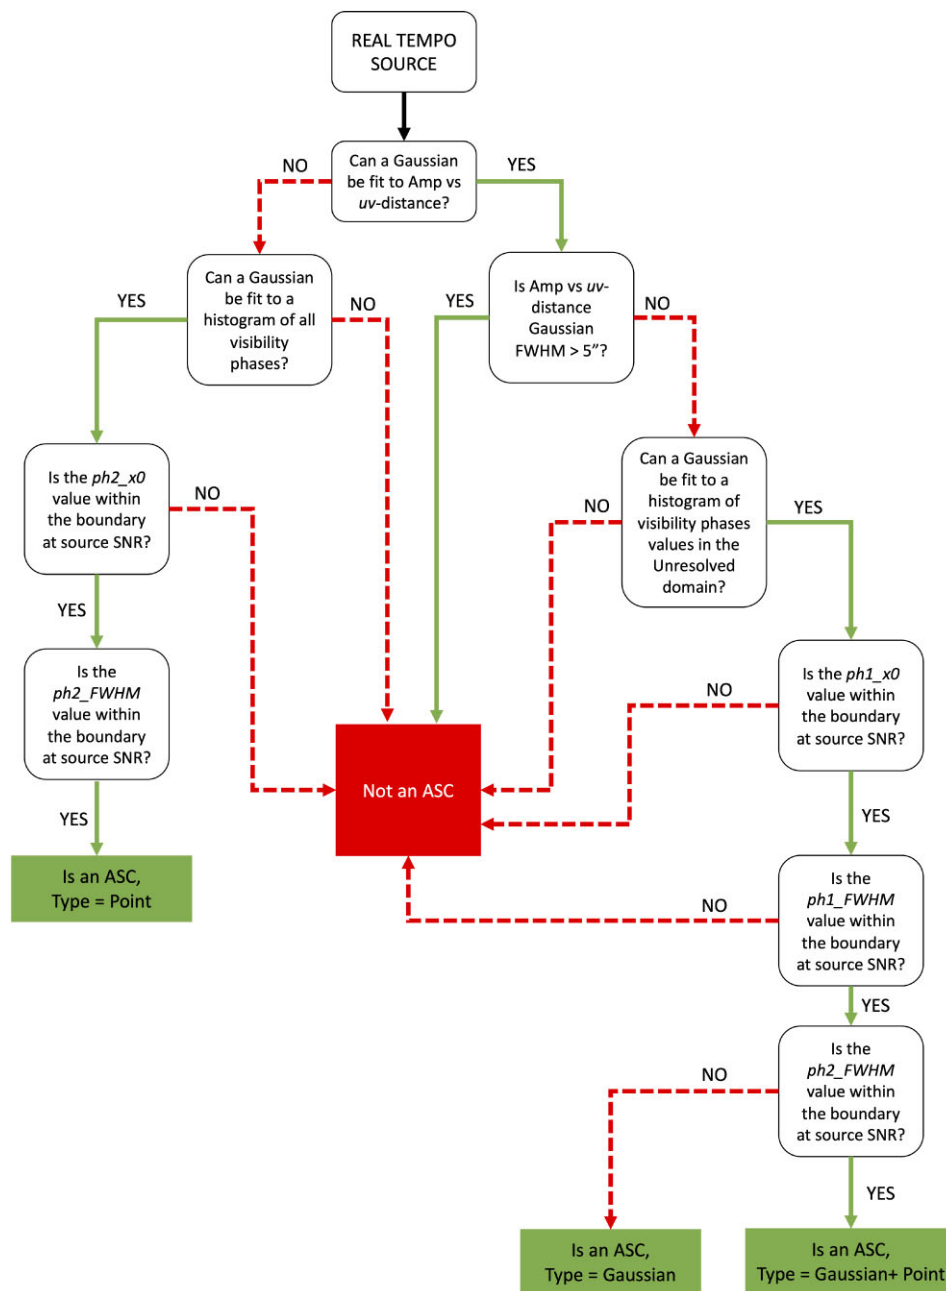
REAL TEMPO SOURCE

NO

Can a Gaussian be fit to Amp vs uv-distance?

YES

Can a Gaussian be fit to a histogram of all visibility phases?

YES

NO

YES

Is Amp vs uv-distance Gaussian FWHM > 5"?

NO

Is the ph2_x0 value within the boundary at source SNR?

NO

Can a Gaussian be fit to a histogram of visibility phases values in the Unresolved domain?

NO

YES

YES

Is the ph2_FWHM value within the boundary at source SNR?

Not an ASC

Is the ph1_x0 value within the boundary at source SNR?

NO

YES

YES

Is an ASC, Type = Point

NO

Is the ph1_FWHM value within the boundary at source SNR?

YES

NO

Is the ph2_FWHM value within the boundary at source SNR?

YES

Is an ASC, Type = Gaussian

Is an ASC, Type = Gaussian+ Point